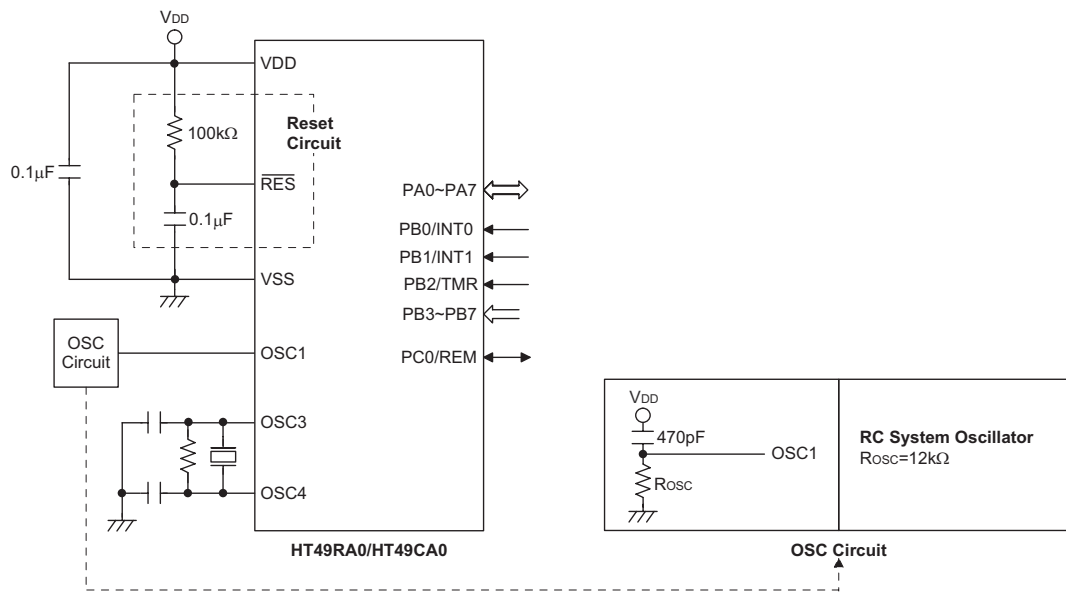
$V_{DD}$

VDD

$100k\Omega$

Reset Circuit

$0.1\mu F$

$\overline{RES}$

$0.1\mu F$

VSS

OSC Circuit

OSC1

OSC3

OSC4

PA0~PA7

PB0/INT0

PB1/INT1

PB2/TMR

PB3~PB7

PC0/REM

HT49RA0/HT49CA0

$V_{DD}$

470pF

OSC1

$R_{OSC}$

RC System Oscillator

$R_{OSC}=12k\Omega$

OSC Circuit